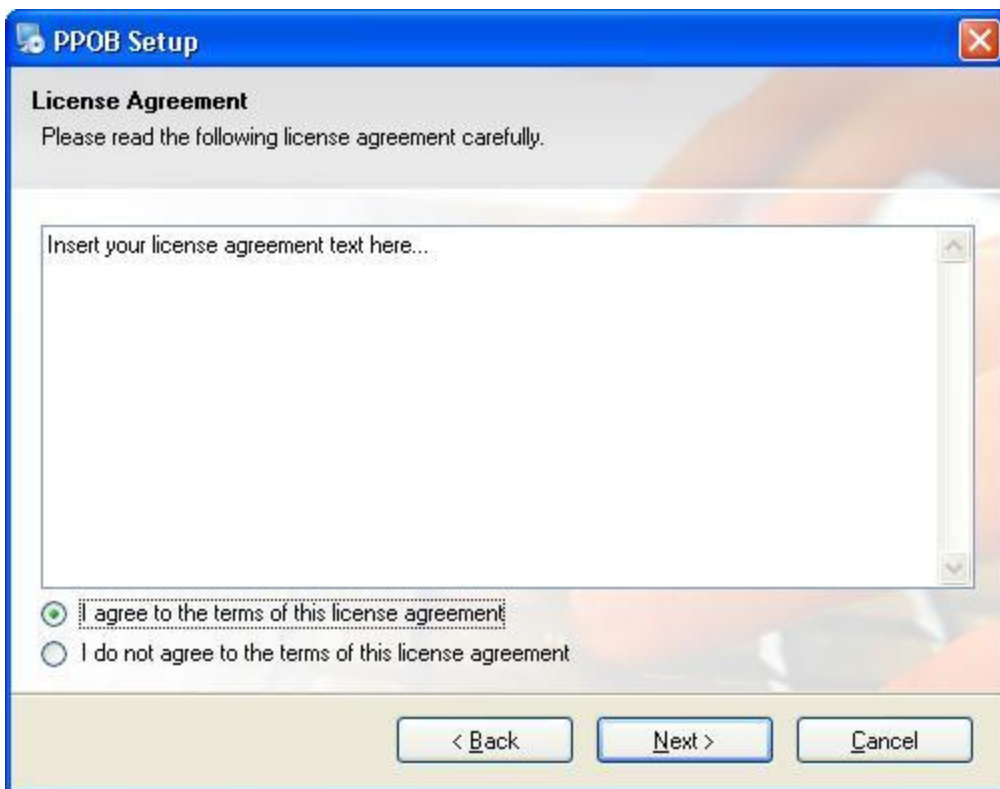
PPOB Setup

License Agreement
Please read the following license agreement carefully.

Insert your license agreement text here...

I agree to the terms of this license agreement
I do not agree to the terms of this license agreement

< Back
Next >
Cancel